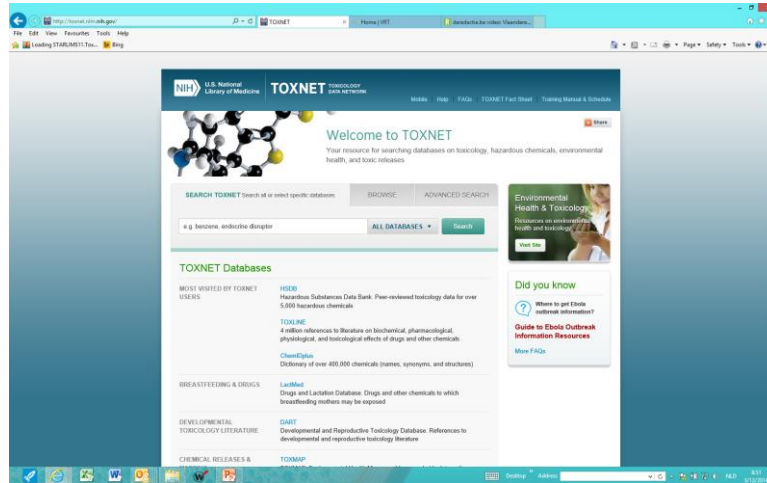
http://toxnet.nlm.nih.gov/

TOXNET

Home | VRT

danofactie.be video: Vlaanderen...

File Edit View Favourites Tools Help

Loading STARLIMS11.Tou... Bing

Page ▾ Safety ▾ Tools ▾

NIH U.S. National Library of Medicine TOXNET TOXICOLOGY DATA NETWORK

Mobile Help FAQs TOXNET Fact Sheet Training Manual & Schedule

Share

Welcome to TOXNET

Your resource for searching databases on toxicology, hazardous chemicals, environmental health, and toxic releases

SEARCH TOXNET Search all or select specific databases

BROWSE

ADVANCED SEARCH

e.g. benzene, endocrine disrupter

ALL DATABASES ▾

Search

Environmental Health & Toxicology

Resources on environmental health and toxicology

Visit Site

TOXNET Databases

MOST VISITED BY TOXNET USERS

HSDB
Hazardous Substances Data Bank. Peer-reviewed toxicology data for over 5,000 hazardous chemicals

TOXLINE
4 million references to literature on biochemical, pharmacological, physiological, and toxicological effects of drugs and other chemicals

ChemIDplus
Dictionary of over 400,000 chemicals (names, synonyms, and structures)

BREASTFEEDING & DRUGS

LactMed
Drugs and Lactation Database. Drugs and other chemicals to which breastfeeding mothers may be exposed

DEVELOPMENTAL TOXICOLOGY LITERATURE

DART
Developmental and Reproductive Toxicology Database. References to developmental and reproductive toxicology literature

CHEMICAL RELEASES &

TOXMAP

Did you know

Where to get Ebola outbreak information?

Guide to Ebola Outbreak Information Resources

More FAQs

Desktop Address

NLD